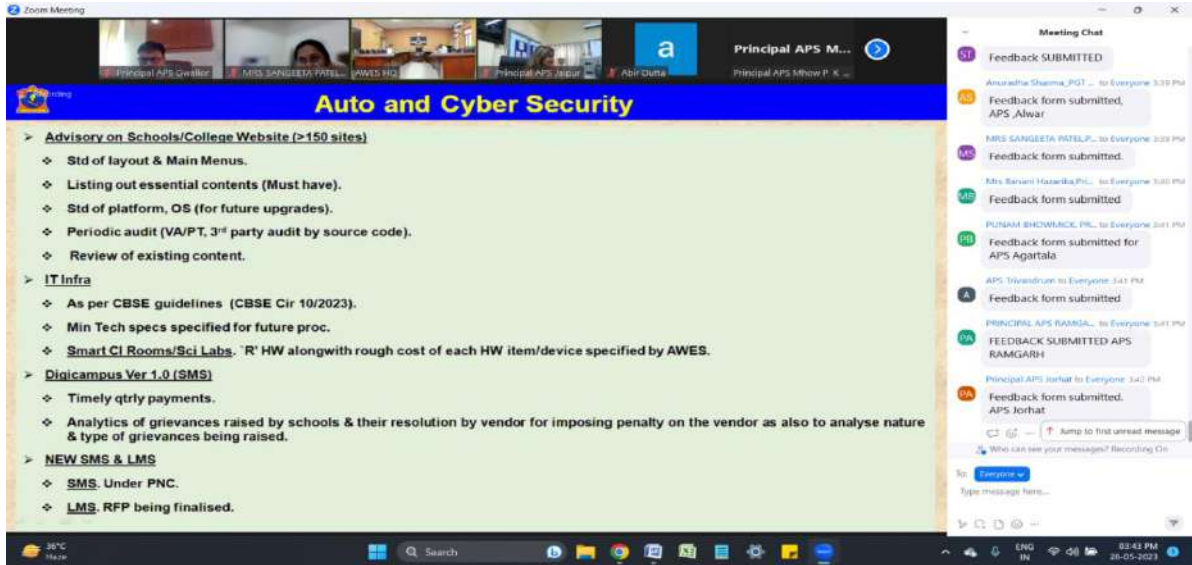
Zoom Meeting

Principal APS Gwalior | MRS SANGEETA PATEL... | AWES HQ | Principal APS Jaipur | Abir Dutta | a | Principal APS M... | Principal APS Mhow P. K...

Recording

Auto and Cyber Security

➢ Advisory on Schools/College Website (>150 sites)

❖ Std of layout & Main Menus.

❖ Listing out essential contents (Must have).

❖ Std of platform, OS (for future upgrades).

❖ Periodic audit (VA/PT, 3rd party audit by source code).

❖ Review of existing content.

➢ IT Infra

❖ As per CBSE guidelines (CBSE Cir 10/2023).

❖ Min Tech specs specified for future proc.

❖ Smart Cl Rooms/Sci Labs. `R' HW alongwith rough cost of each HW item/device specified by AWES.

➢ Digicampus Ver 1.0 (SMS)

❖ Timely qtrly payments.

❖ Analytics of grievances raised by schools & their resolution by vendor for imposing penalty on the vendor as also to analyse nature & type of grievances being raised.

➢ NEW SMS & LMS

❖ SMS. Under PNC.

❖ LMS. RFP being finalised.

Meeting Chat

ST Feedback SUBMITTED

Anuradha Sharma_PGT ... to Everyone 3:39 PM
AS Feedback form submitted, APS ,Alwar

MRS SANGEETA PATEL,P... to Everyone 3:39 PM
MS Feedback form submitted.

Mrs Banani Hazarika,Pri... to Everyone 3:40 PM
MB Feedback form submitted

PUNAM BHOWMICK, PR... to Everyone 3:41 PM
PB Feedback form submitted for APS Agartala

APS Trivandrum to Everyone 3:41 PM
A Feedback form submitted

PRINCIPAL APS RAMGA... to Everyone 3:41 PM
PA FEEDBACK SUBMITTED APS RAMGARH

Principal APS Jorhat to Everyone 3:42 PM
PA Feedback form submitted. APS Jorhat

Jump to first unread message

Who can see your messages? Recording On

To: Everyone

Type message here...

36°C Haze

Search

ENG IN

03:43 PM 26-05-2023